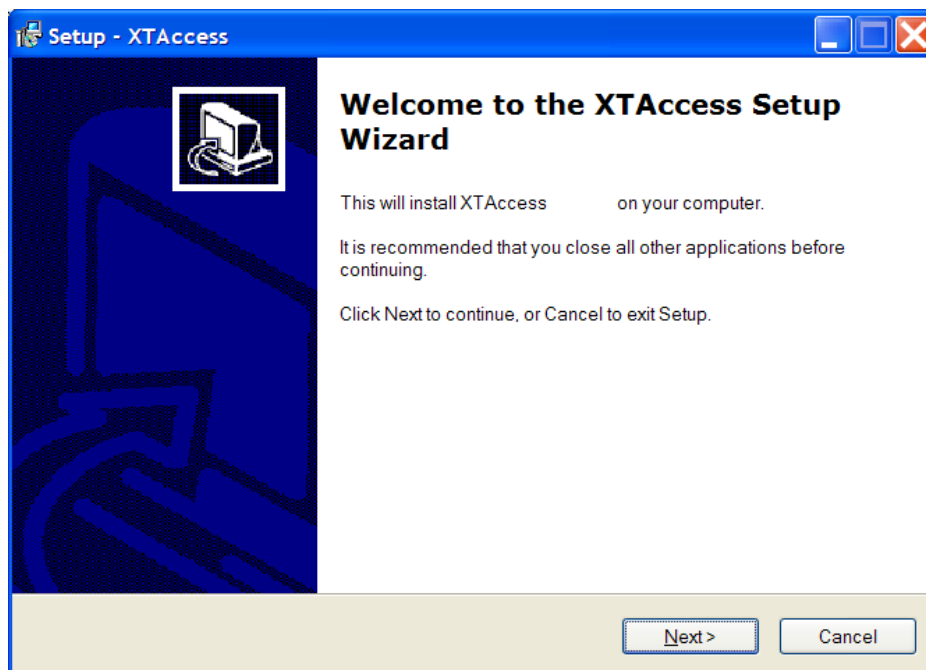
Setup - XTAccess

Welcome to the XTAccess Setup Wizard

This will install XTAccess on your computer.

It is recommended that you close all other applications before continuing.

Click Next to continue, or Cancel to exit Setup.

Next >

Cancel